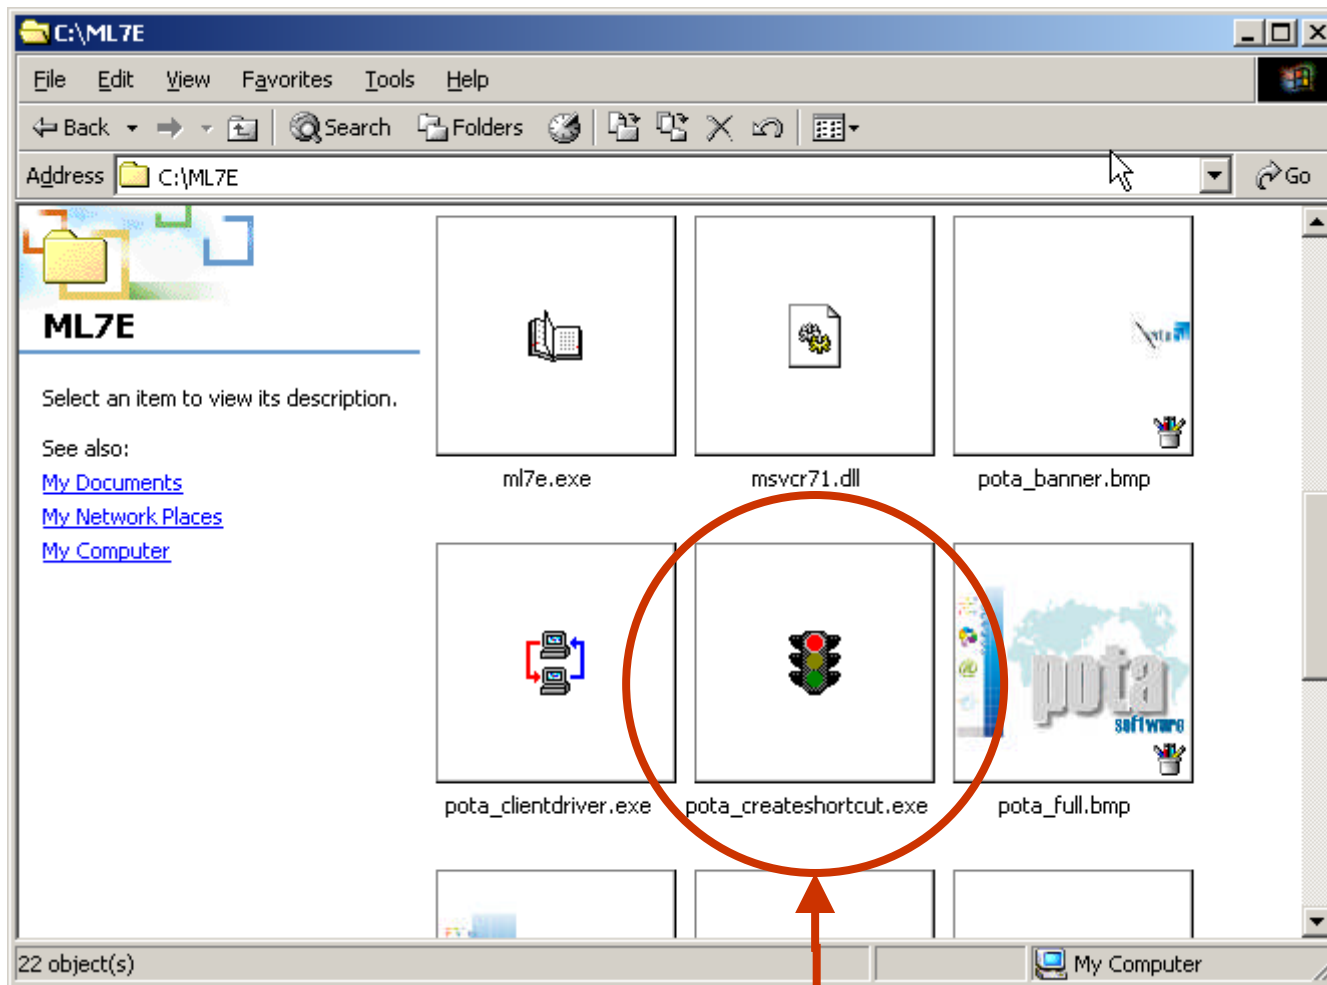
C:\ML7E

File Edit View Favorites Tools Help

Back Search Folders

Address C:\ML7E Go

ML7E

Select an item to view its description.

See also:
My Documents
My Network Places
My Computer

ml7e.exe
msvcr71.dll
pota_banner.bmp
pota_clientdriver.exe
pota_createshortcut.exe
pota
software
pota_full.bmp

22 object(s)
My Computer